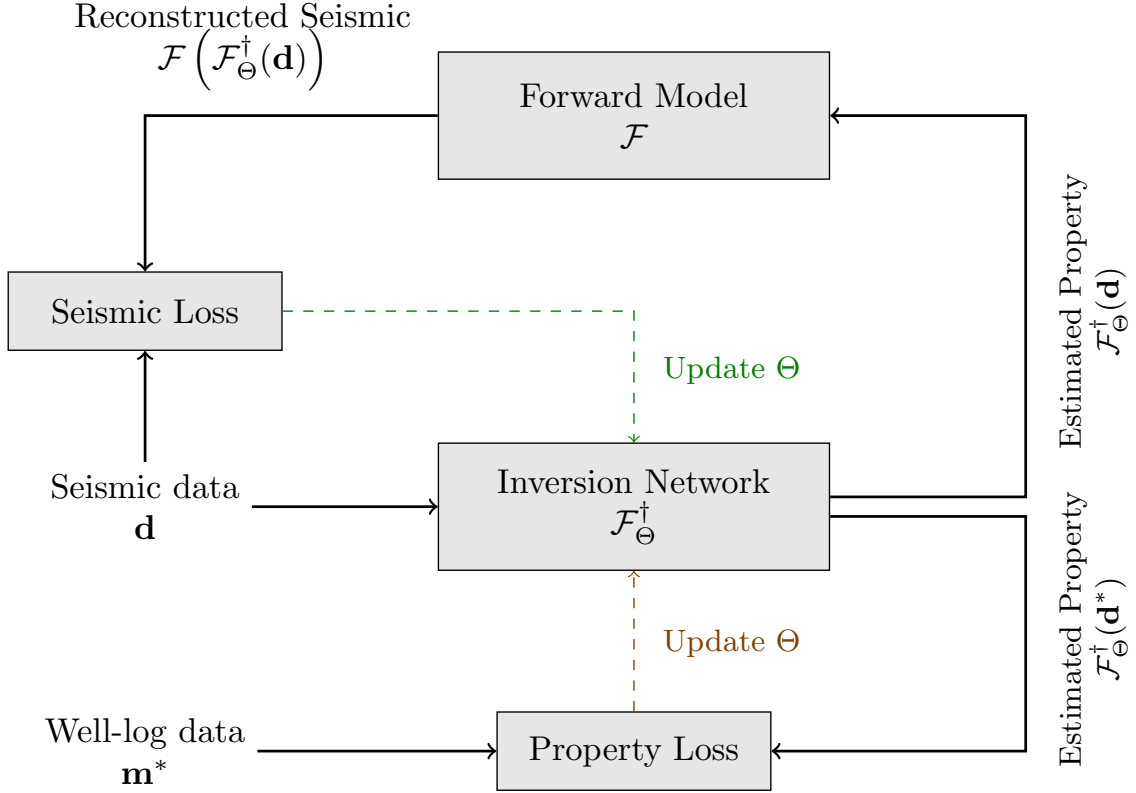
Reconstructed Seismic
$\mathcal{F}\left(\mathcal{F}_{\Theta}^{\dagger}(\mathbf{d})\right)$

Forward Model
$\mathcal{F}$

Estimated Property
$\mathcal{F}_{\Theta}^{\dagger}(\mathbf{d})$

Seismic Loss

Update $\Theta$

Seismic data
$\mathbf{d}$

Inversion Network
$\mathcal{F}_{\Theta}^{\dagger}$

Estimated Property
$\mathcal{F}_{\Theta}^{\dagger}(\mathbf{d}^{*})$

Update $\Theta$

Well-log data
$\mathbf{m}^{*}$

Property Loss